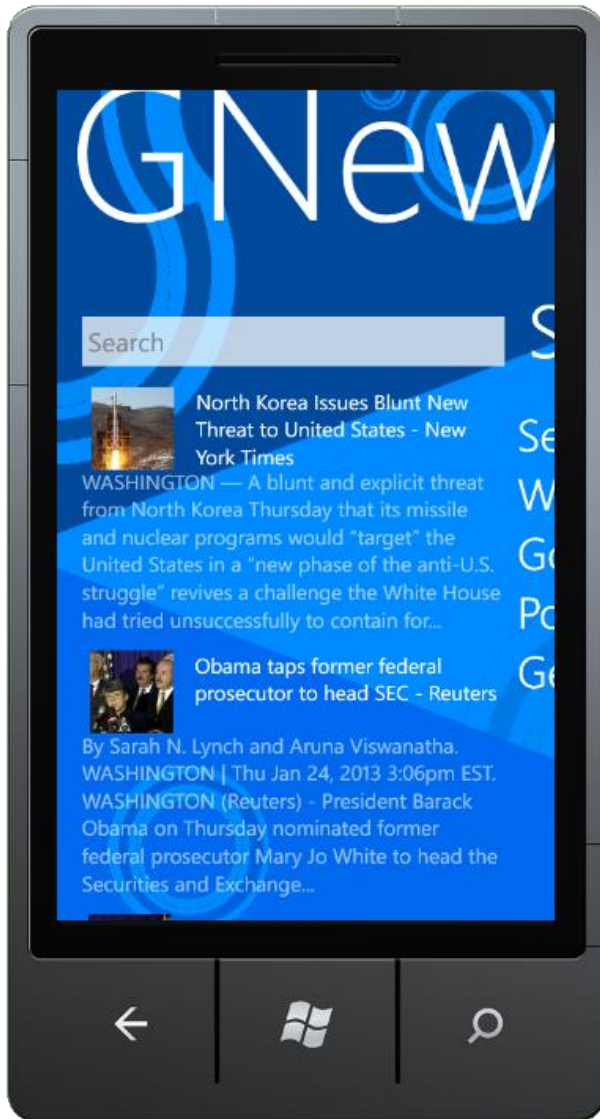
GNew

Search

North Korea Issues Blunt New Threat to United States - New York Times

WASHINGTON — A blunt and explicit threat from North Korea Thursday that its missile and nuclear programs would "target" the United States in a "new phase of the anti-U.S. struggle" revives a challenge the White House had tried unsuccessfully to contain for...

Obama taps former federal prosecutor to head SEC - Reuters

By Sarah N. Lynch and Aruna Viswanatha. WASHINGTON | Thu Jan 24, 2013 3:06pm EST. WASHINGTON (Reuters) - President Barack Obama on Thursday nominated former federal prosecutor Mary Jo White to head the Securities and Exchange...

S

Se
W
Go
Po
Ge